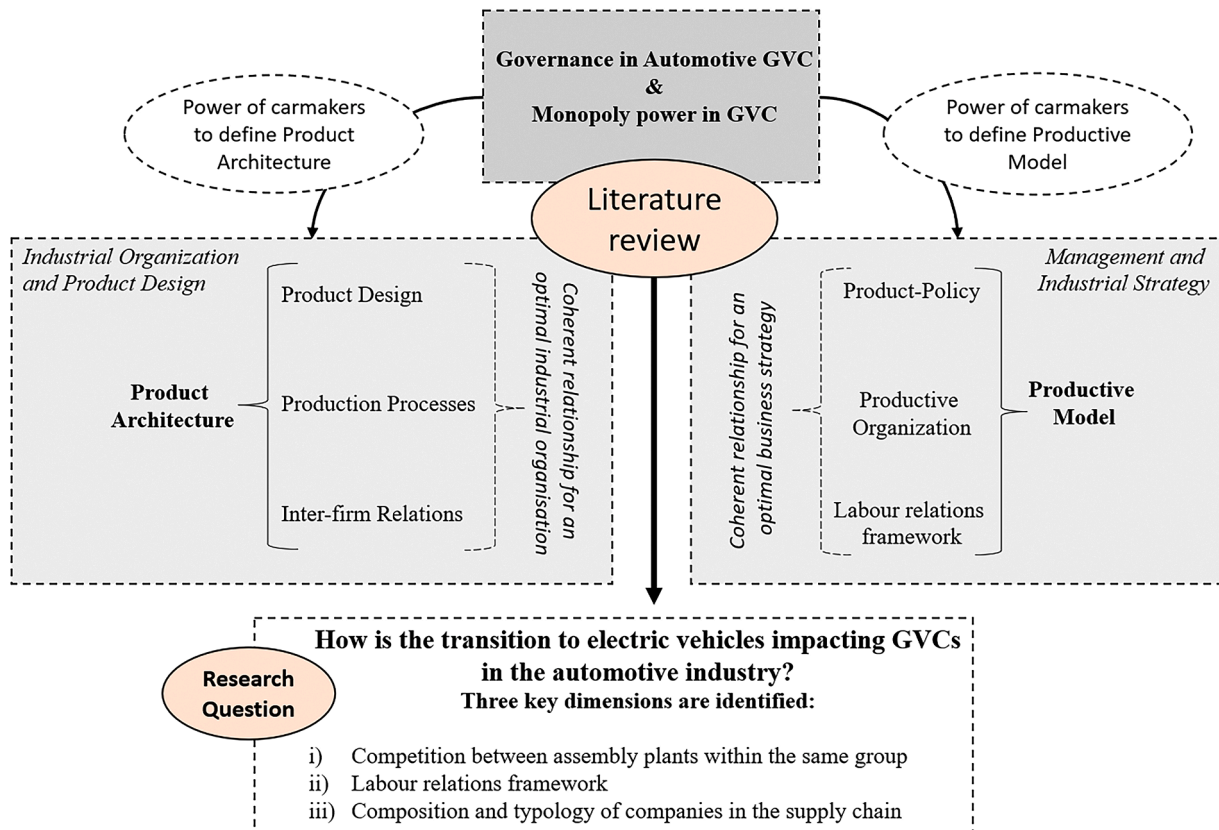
Governance in Automotive GVC
&
Monopoly power in GVC

Power of carmakers to define Product Architecture

Power of carmakers to define Productive Model

Literature review

Industrial Organization and Product Design

Product Architecture

Product Design

Production Processes

Inter-firm Relations

Coherent relationship for an optimal industrial organisation

Management and Industrial Strategy

Coherent relationship for an optimal business strategy

Product-Policy

Productive Organization

Labour relations framework

Productive Model

Research Question

How is the transition to electric vehicles impacting GVCs in the automotive industry?
Three key dimensions are identified:

i) Competition between assembly plants within the same group
ii) Labour relations framework
iii) Composition and typology of companies in the supply chain